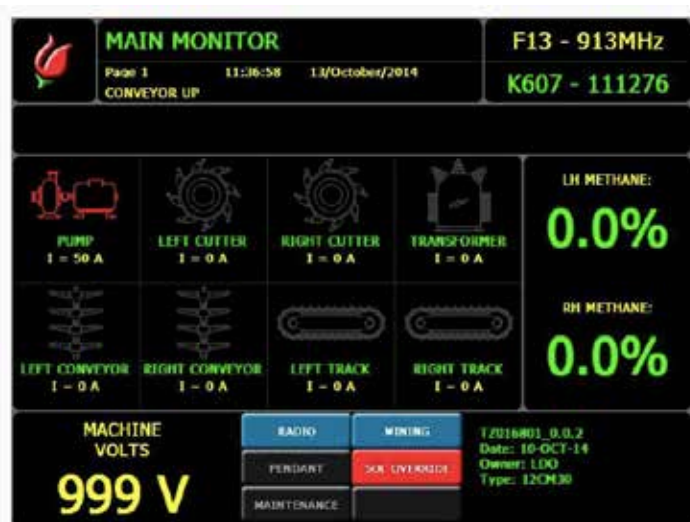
MAIN MONITOR
Page 1 11:36:58 13/October/2014
CONVEYOR UP

F13 - 913MHz
K607 - 111276

PUMP
I = 50 A

LEFT CUTTER
I = 0 A

RIGHT CUTTER
I = 0 A

TRANSFORMER
I = 0 A

LH METHANE:
0.0%

LEFT CONVEYOR
I = 0 A

RIGHT CONVEYOR
I = 0 A

LEFT TRACK
I = 0 A

RIGHT TRACK
I = 0 A

RH METHANE:
0.0%

MACHINE
VOLTS
999 V

RADIO
MINING
PENDANT
SOL OVERRIDE
MAINTENANCE

TZ016801_0.0.2
Date: 10-OCT-14
Owner: LDO
Type: 12CM30